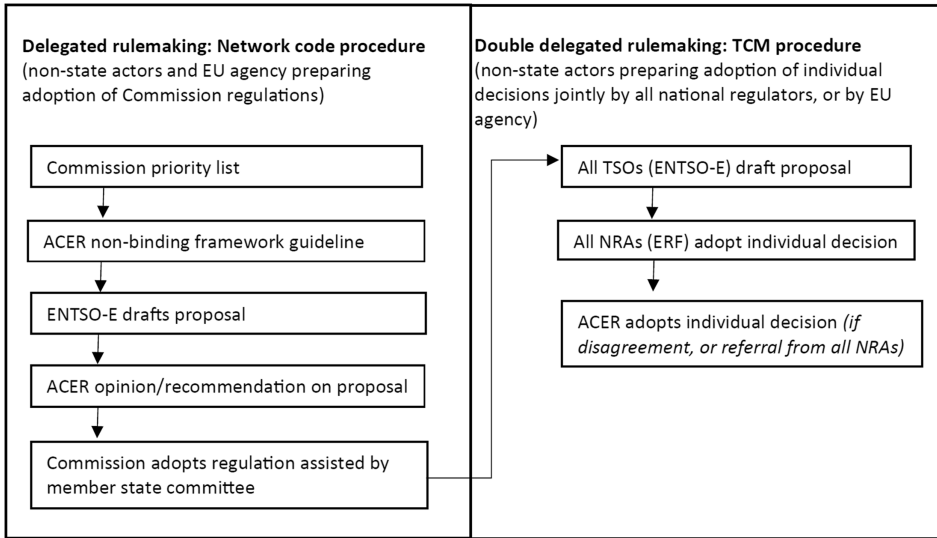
**Delegated rulemaking: Network code procedure**
(non-state actors and EU agency preparing adoption of Commission regulations)

Commission priority list

ACER non-binding framework guideline

ENTSO-E drafts proposal

ACER opinion/recommendation on proposal

Commission adopts regulation assisted by member state committee

**Double delegated rulemaking: TCM procedure**
(non-state actors preparing adoption of individual decisions jointly by all national regulators, or by EU agency)

All TSOs (ENTSO-E) draft proposal

All NRAs (ERF) adopt individual decision

ACER adopts individual decision *(if disagreement, or referral from all NRAs)*